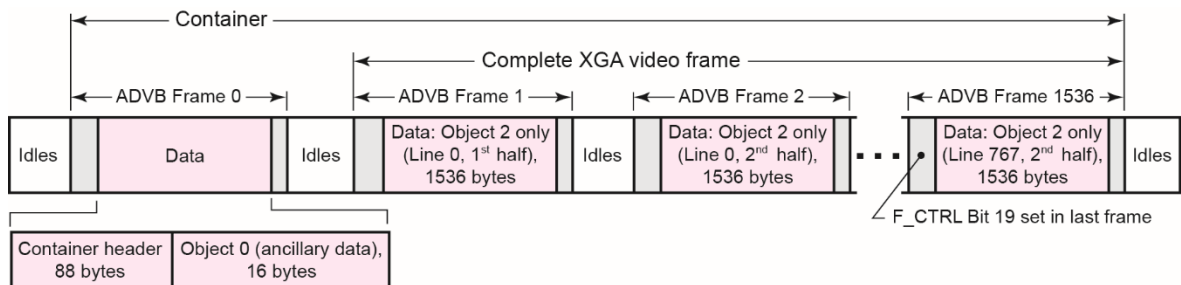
Container

Complete XGA video frame

ADVB Frame 0

ADVB Frame 1

ADVB Frame 2

ADVB Frame 1536

Idles

Data

Idles

Data: Object 2 only (Line 0, 1$^{st}$ half), 1536 bytes

Idles

Data: Object 2 only (Line 0, 2$^{nd}$ half), 1536 bytes

Data: Object 2 only (Line 767, 2$^{nd}$ half), 1536 bytes

Idles

F_CTRL Bit 19 set in last frame

| Container header 88 bytes | Object 0 (ancillary data), 16 bytes |
|---|---|